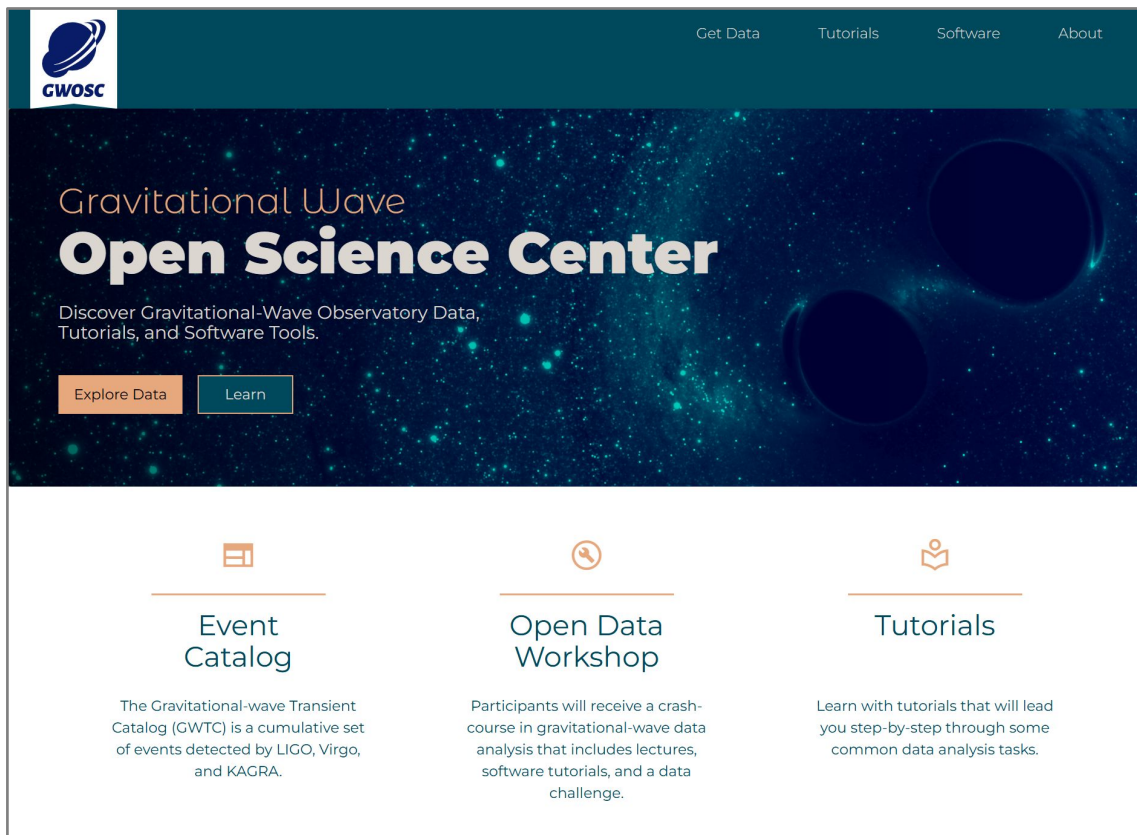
GWOSC

Get Data Tutorials Software About

Gravitational Wave
Open Science Center

Discover Gravitational-Wave Observatory Data, Tutorials, and Software Tools.

Explore Data Learn

Event Catalog

The Gravitational-wave Transient Catalog (GWTC) is a cumulative set of events detected by LIGO, Virgo, and KAGRA.

Open Data Workshop

Participants will receive a crash-course in gravitational-wave data analysis that includes lectures, software tutorials, and a data challenge.

Tutorials

Learn with tutorials that will lead you step-by-step through some common data analysis tasks.